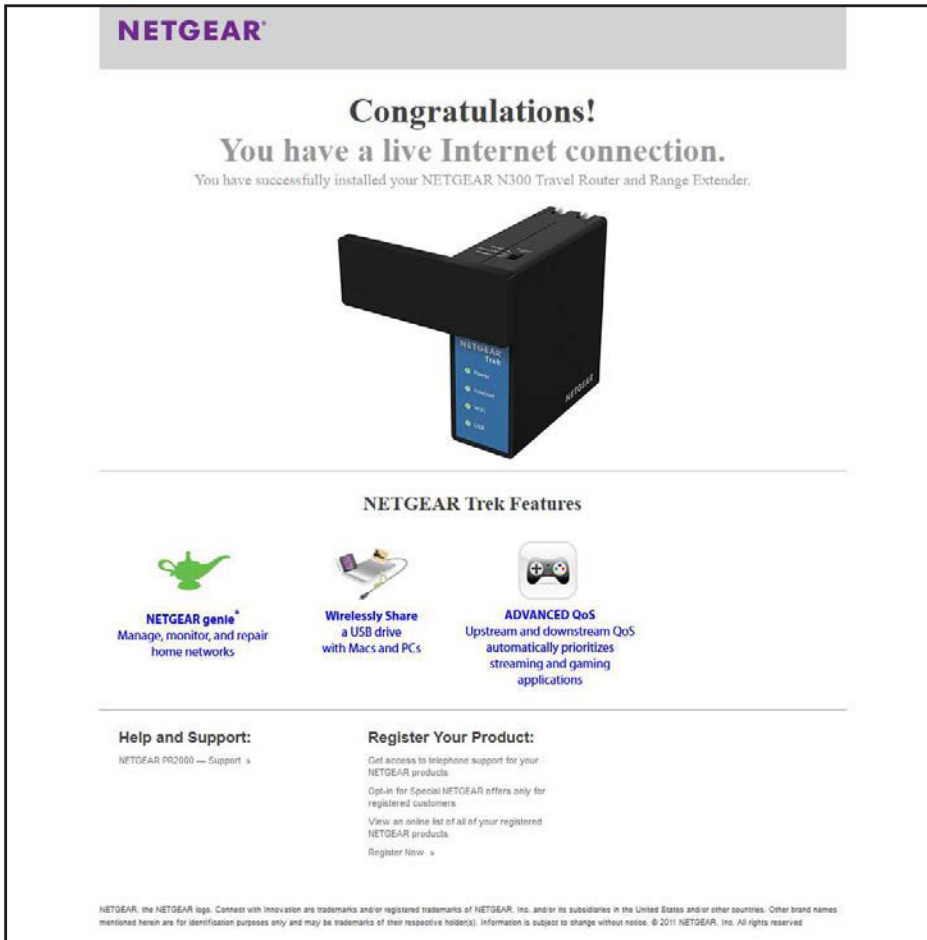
NETGEAR®

Congratulations!
You have a live Internet connection.
You have successfully installed your NETGEAR N300 Travel Router and Range Extender.

NETGEAR Trek
Power
Internet
WiFi
USB
NETGEAR

NETGEAR Trek Features

NETGEAR genie®
Manage, monitor, and repair home networks

Wirelessly Share a USB drive with Macs and PCs

ADVANCED QoS
Upstream and downstream QoS automatically prioritizes streaming and gaming applications

Help and Support:
NETGEAR PR2000 — Support »

Register Your Product:
Get access to telephone support for your NETGEAR products
Opt-in for Special NETGEAR offers only for registered customers
View an online list of all of your registered NETGEAR products
Register Now »

NETGEAR, the NETGEAR logo, Connect with Innovation are trademarks and/or registered trademarks of NETGEAR, Inc. and/or its subsidiaries in the United States and/or other countries. Other brand names mentioned herein are for identification purposes only and may be trademarks of their respective holder(s). Information is subject to change without notice. © 2011 NETGEAR, Inc. All rights reserved